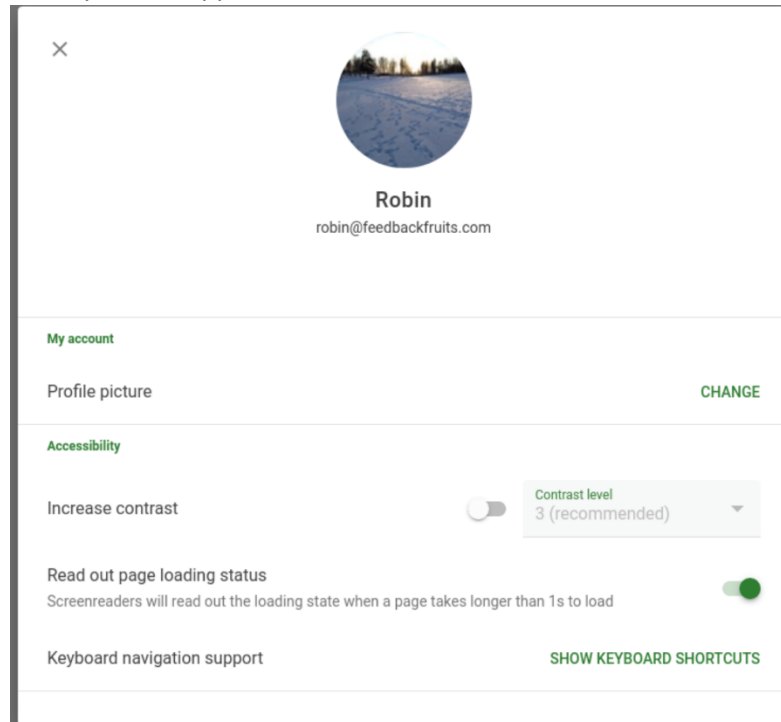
×

Robin
robin@feedbackfruits.com

My account

Profile picture CHANGE

Accessibility

Increase contrast

Contrast level
3 (recommended)

Read out page loading status
Screenreaders will read out the loading state when a page takes longer than 1s to load

Keyboard navigation support SHOW KEYBOARD SHORTCUTS